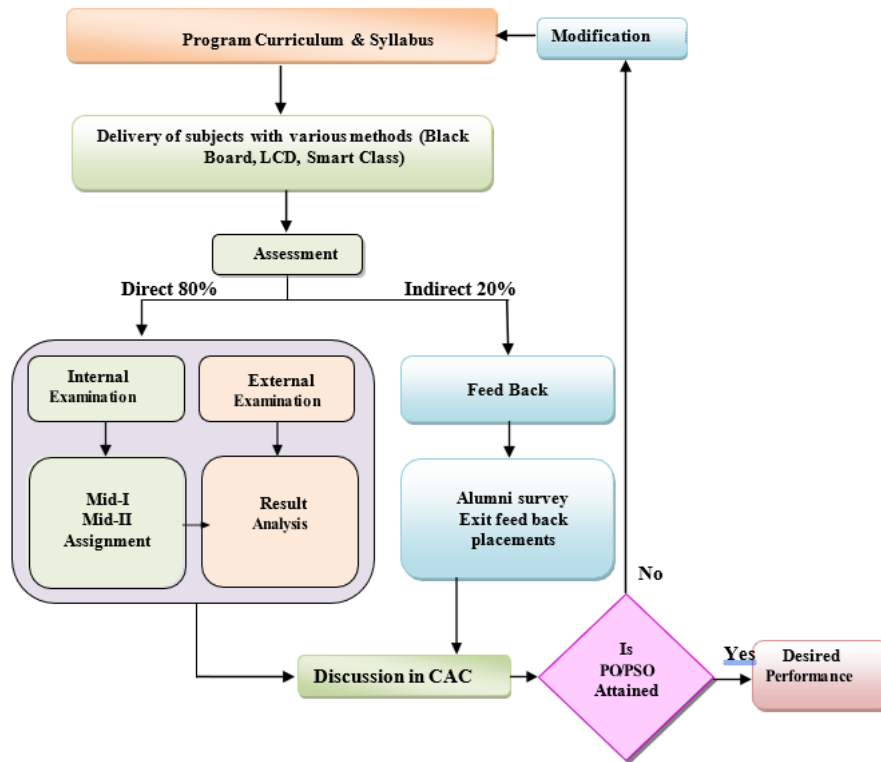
Program Curriculum & Syllabus

Modification

Delivery of subjects with various methods (Black Board, LCD, Smart Class)

Assessment

Direct 80%

Indirect 20%

Internal Examination

External Examination

Mid-I
Mid-II
Assignment

Result Analysis

Feed Back

Alumni survey
Exit feed back
placements

No

Discussion in CAC

Is PO/PSO Attained

Yes

Desired Performance